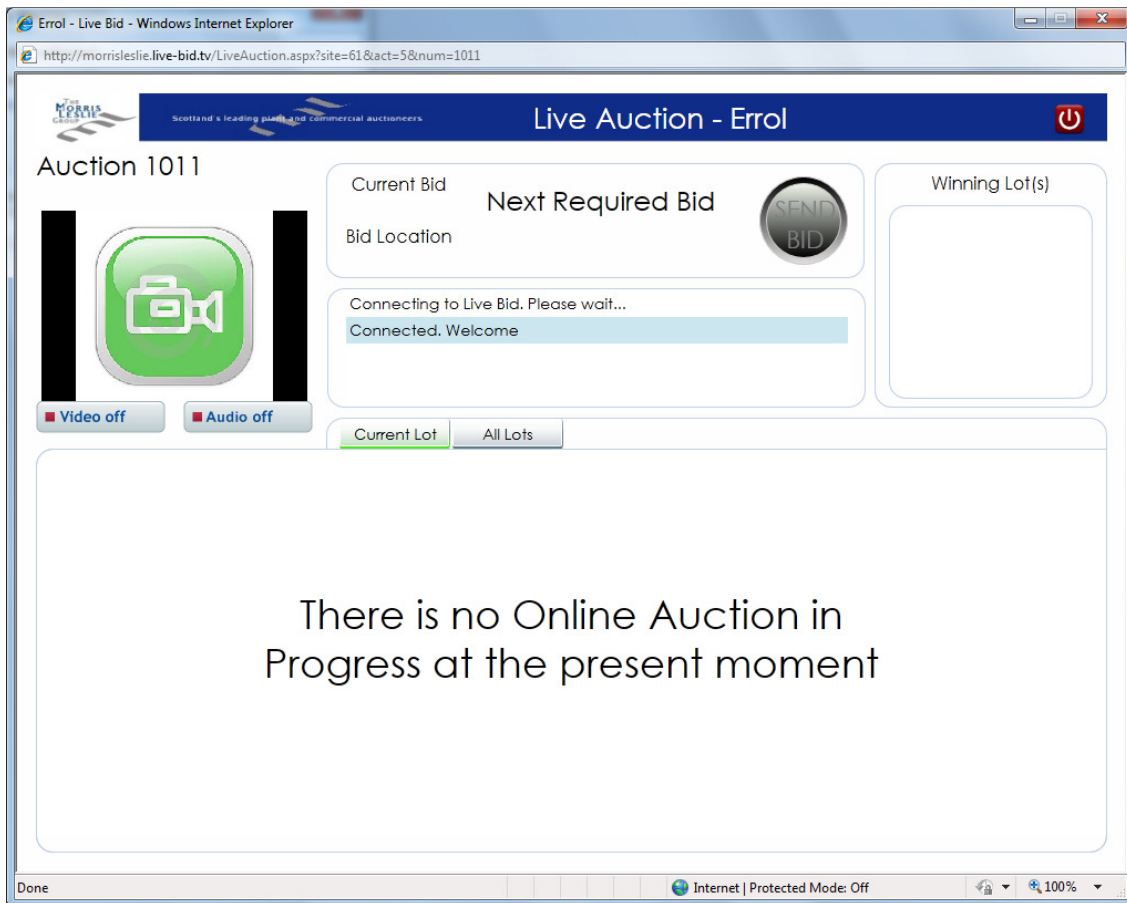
Errol - Live Bid - Windows Internet Explorer

http://morrisleslie.live-bid.tv/LiveAuction.aspx?site=61&act=5&num=1011

THE MORRIS LESLIE GROUP

Scotland's leading plant and commercial auctioneers

Live Auction - Errol

Auction 1011

Current Bid

Next Required Bid

Bid Location

SEND BID

Winning Lot(s)

Connecting to Live Bid. Please wait...

Connected. Welcome

Video off

Audio off

Current Lot

All Lots

There is no Online Auction in Progress at the present moment

Done

Internet | Protected Mode: Off

100%